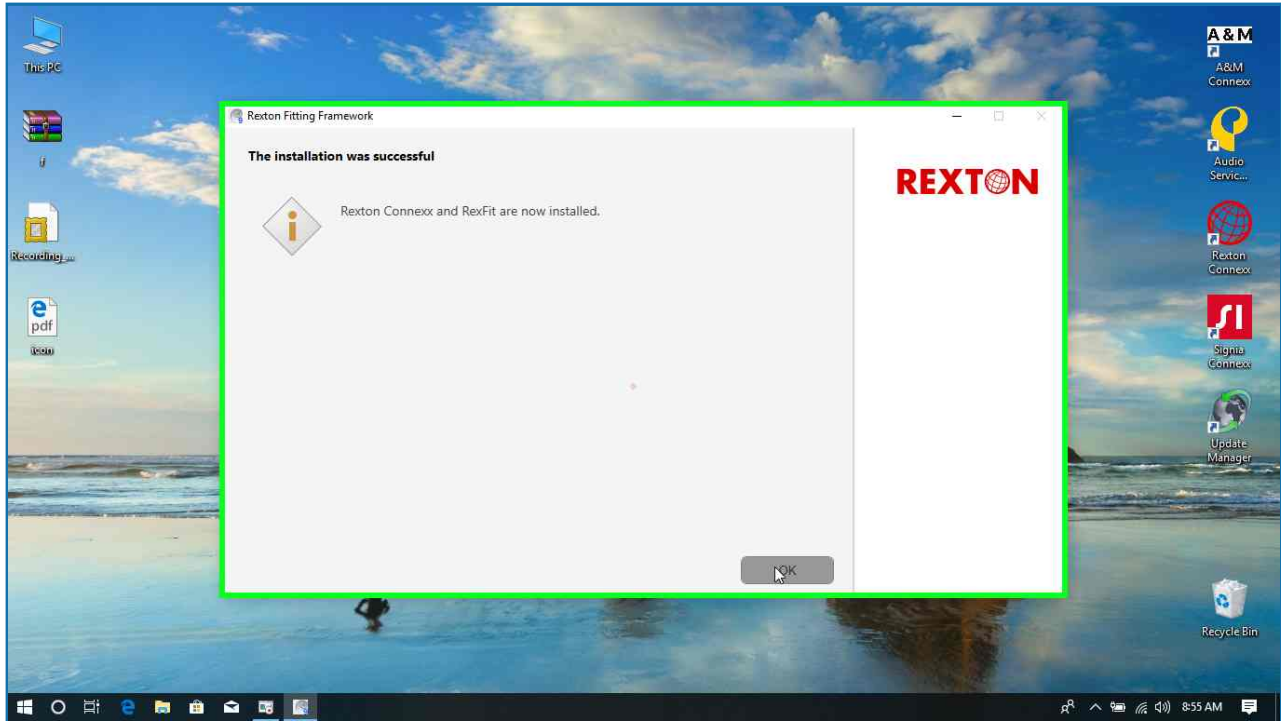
This PC

f

Recording_...

pdf

icon

Rexton Fitting Framework

The installation was successful

Rexton Connexx and RexFit are now installed.

OK

REXTON

A&M

A&M Connexx

Audio Servic...

Rexton Connexx

Signia Connexx

Update Manager

Recycle Bin

8:55 AM